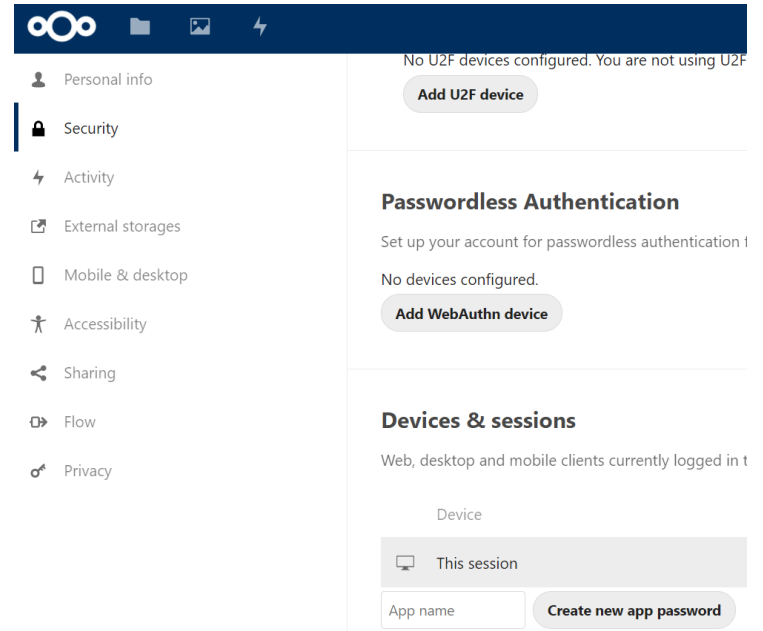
Personal info
Security
Activity
External storages
Mobile & desktop
Accessibility
Sharing
Flow
Privacy

No U2F devices configured. You are not using U2F

Add U2F device

Passwordless Authentication

Set up your account for passwordless authentication f

No devices configured.

Add WebAuthn device

Devices & sessions

Web, desktop and mobile clients currently logged in t

Device

This session

App name

Create new app password